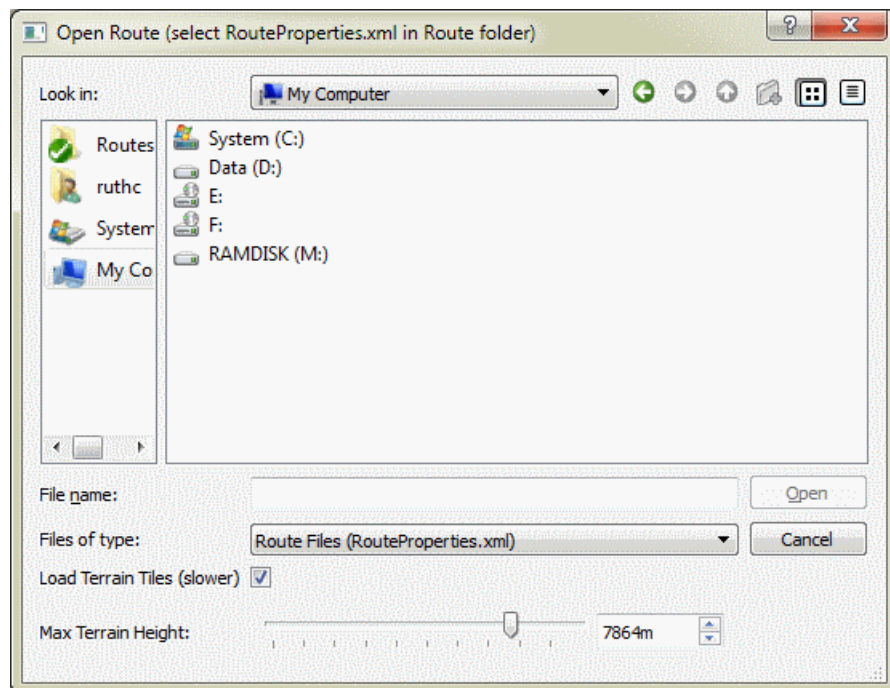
Open Route (select RouteProperties.xml in Route folder)

Look in:
My Computer

Routes
ruthc
System
My Co

System (C:)
Data (D:)
E:
F:
RAMDISK (M:)

File name:
Open
Files of type:
Route Files (RouteProperties.xml)
Cancel
Load Terrain Tiles (slower)
Max Terrain Height:
7864m